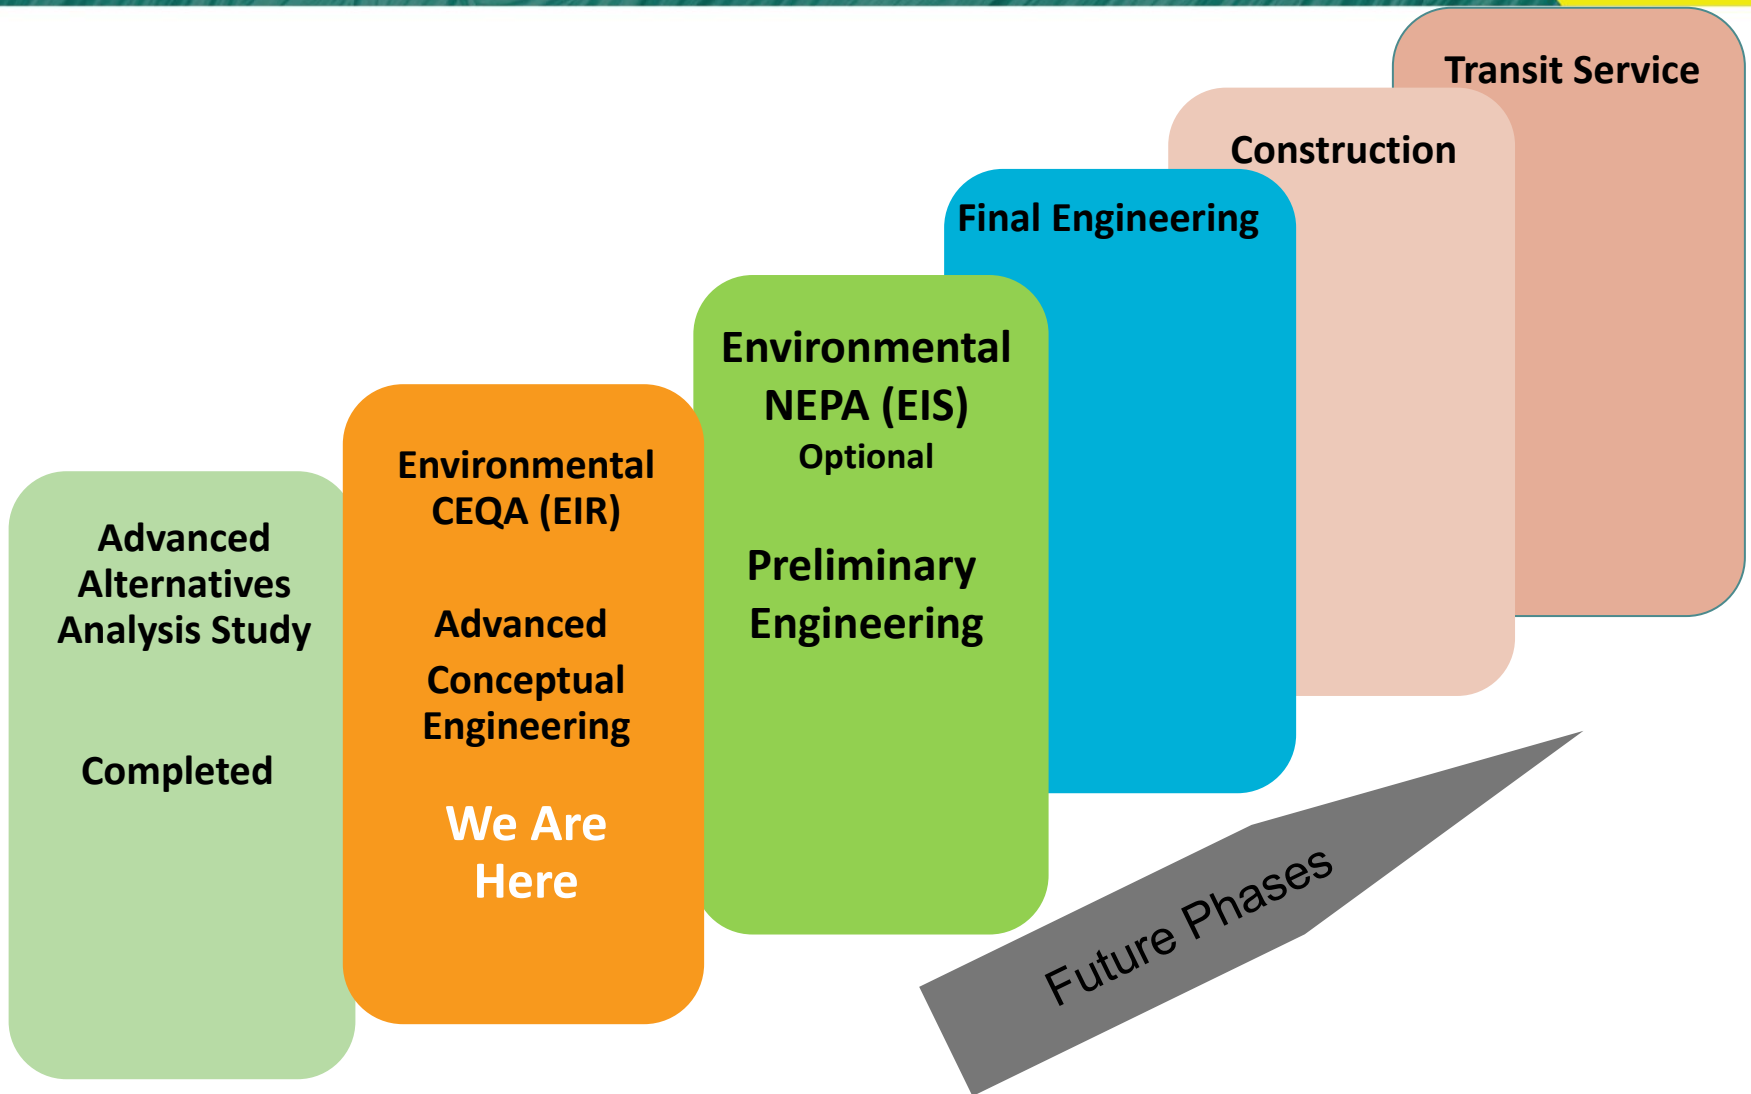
Advanced Alternatives Analysis Study

Completed

Environmental CEQA (EIR)

Advanced Conceptual Engineering

We Are Here

Environmental NEPA (EIS)
Optional

Preliminary Engineering

Final Engineering

Construction

Transit Service

Future Phases